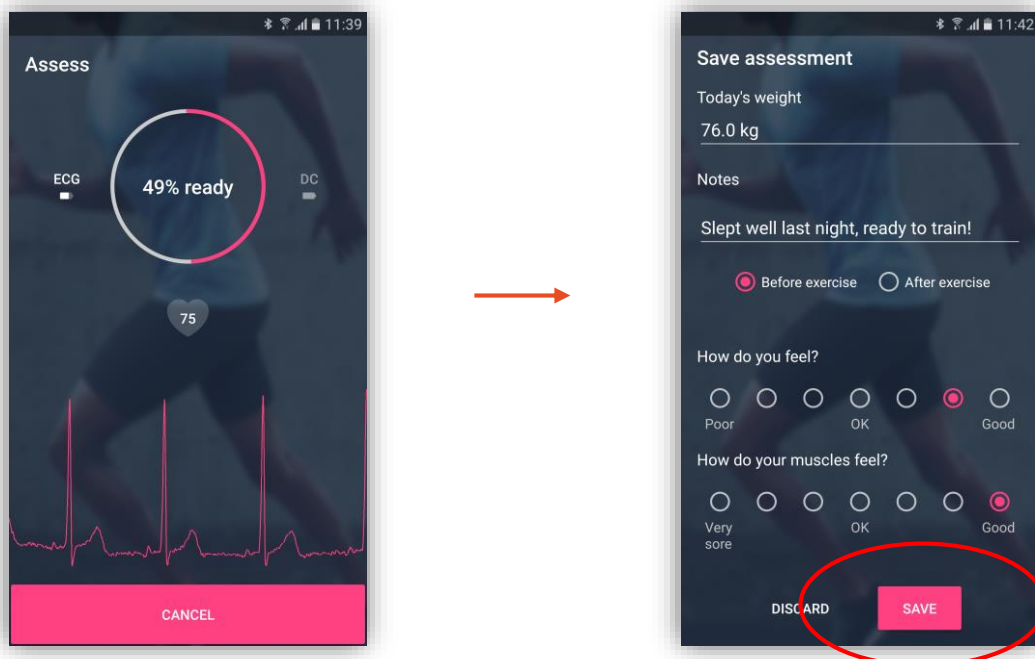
11:39

Assess

ECG

49% ready

DC

75

CANCEL

11:42

Save assessment

Today's weight

76.0 kg

Notes

Slept well last night, ready to train!

Before exercise

After exercise

How do you feel?

Poor

OK

Good

How do your muscles feel?

Very sore

OK

Good

DISCARD

SAVE